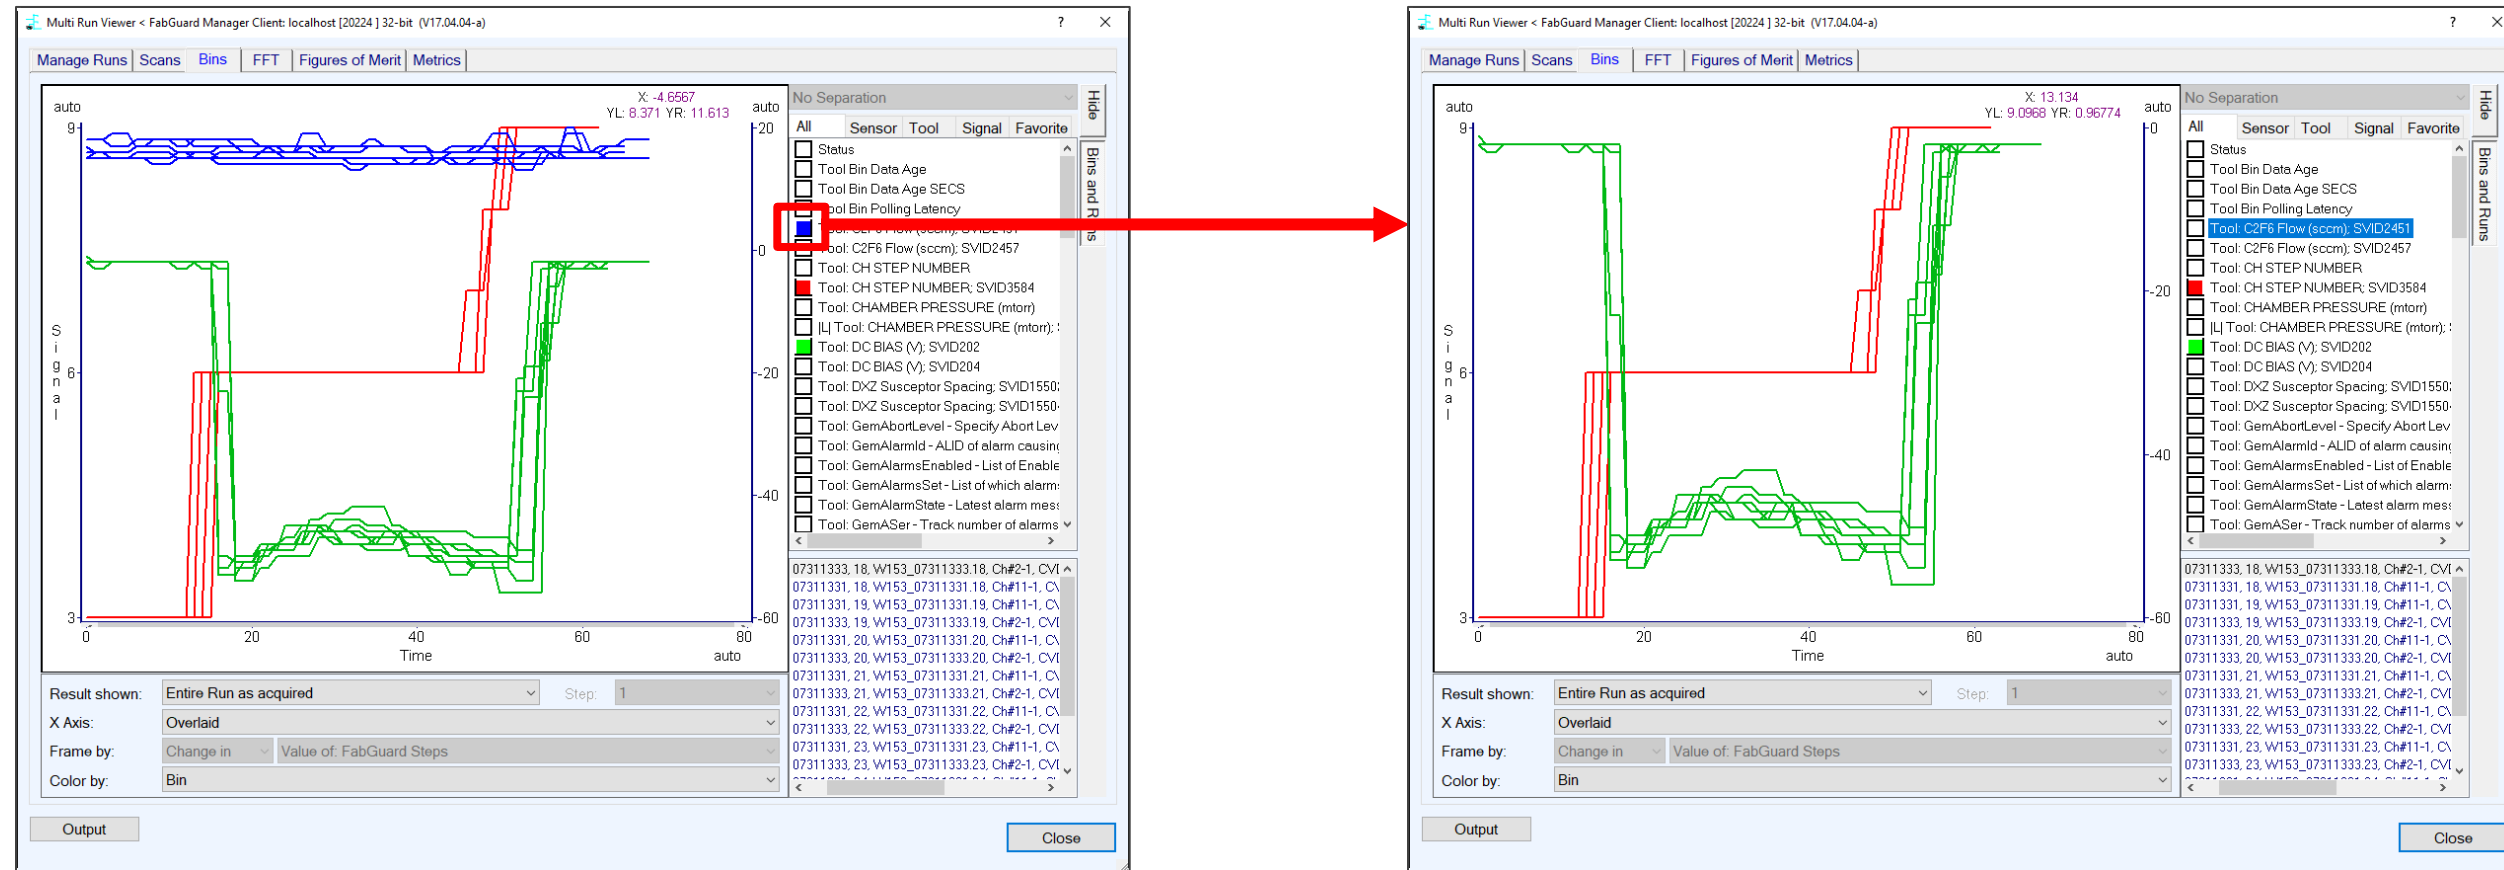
Multi Run Viewer < FabGuard Manager Client: localhost [20224 ] 32-bit (V17.04.04-a)
? ×

Manage Runs | Scans | Bins | FFT | Figures of Merit | Metrics

auto
X: -4.6567
YL: 8.371 YR: 11.613
auto
9
6
3
20
0
-20
-40
-60
Signal
0 20 40 60 80
Time
auto

No Separation
Hide
All | Sensor | Tool | Signal | Favorite
Bins and Runs
Status
Tool Bin Data Age
Tool Bin Data Age SECS
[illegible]ol Bin Polling Latency
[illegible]
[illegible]ol: C2F6 Flow (sccm); SVID2457
Tool: CH STEP NUMBER
Tool: CH STEP NUMBER; SVID3584
Tool: CHAMBER PRESSURE (mtorr)
|L| Tool: CHAMBER PRESSURE (mtorr); :
Tool: DC BIAS (V); SVID202
Tool: DC BIAS (V); SVID204
Tool: DXZ Susceptor Spacing; SVID1550:
Tool: DXZ Susceptor Spacing; SVID1550·
Tool: GemAbortLevel - Specify Abort Lev
Tool: GemAlarmId - ALID of alarm causin
Tool: GemAlarmsEnabled - List of Enable
Tool: GemAlarmsSet - List of which alarm:
Tool: GemAlarmState - Latest alarm mes:
Tool: GemASer - Track number of alarms

07311333, 18, W153_07311333.18, Ch#2-1, CVI
07311331, 18, W153_07311331.18, Ch#11-1, C\
07311331, 19, W153_07311331.19, Ch#11-1, C\
07311333, 19, W153_07311333.19, Ch#2-1, CVI
07311331, 20, W153_07311331.20, Ch#11-1, C\
07311333, 20, W153_07311333.20, Ch#2-1, CVI
07311331, 21, W153_07311331.21, Ch#11-1, C\
07311333, 21, W153_07311333.21, Ch#2-1, CVI
07311331, 22, W153_07311331.22, Ch#11-1, C\
07311333, 22, W153_07311333.22, Ch#2-1, CVI
07311331, 23, W153_07311331.23, Ch#11-1, C\
07311333, 23, W153_07311333.23, Ch#2-1, CVI

Result shown: Entire Run as acquired
Step: 1
X Axis: Overlaid
Frame by: Change in | Value of: FabGuard Steps
Color by: Bin

Output
Close

Multi Run Viewer < FabGuard Manager Client: localhost [20224 ] 32-bit (V17.04.04-a)
?

Manage Runs | Scans | Bins | FFT | Figures of Merit | Metrics

auto
X: 13.134
YL: 9.0968 YR: 0.96774
auto
9
6
3
0
-20
-40
-60
Signal
0 20 40 60 80
Time
auto

No Separation
Hide
All | Sensor | Tool | Signal | Favorite
Bins and Runs
Status
Tool Bin Data Age
Tool Bin Data Age SECS
Tool Bin Polling Latency
Tool: C2F6 Flow (sccm); SVID2451
Tool: C2F6 Flow (sccm); SVID2457
Tool: CH STEP NUMBER
Tool: CH STEP NUMBER; SVID3584
Tool: CHAMBER PRESSURE (mtorr)
|L| Tool: CHAMBER PRESSURE (mtorr); :
Tool: DC BIAS (V); SVID202
Tool: DC BIAS (V); SVID204
Tool: DXZ Susceptor Spacing; SVID1550:
Tool: DXZ Susceptor Spacing; SVID1550·
Tool: GemAbortLevel - Specify Abort Lev
Tool: GemAlarmId - ALID of alarm causin
Tool: GemAlarmsEnabled - List of Enable
Tool: GemAlarmsSet - List of which alarm:
Tool: GemAlarmState - Latest alarm mes:
Tool: GemASer - Track number of alarms

07311333, 18, W153_07311333.18, Ch#2-1, CVI
07311331, 18, W153_07311331.18, Ch#11-1, C\
07311331, 19, W153_07311331.19, Ch#11-1, C\
07311333, 19, W153_07311333.19, Ch#2-1, CVI
07311331, 20, W153_07311331.20, Ch#11-1, C\
07311333, 20, W153_07311333.20, Ch#2-1, CVI
07311331, 21, W153_07311331.21, Ch#11-1, C\
07311333, 21, W153_07311333.21, Ch#2-1, CVI
07311331, 22, W153_07311331.22, Ch#11-1, C\
07311333, 22, W153_07311333.22, Ch#2-1, CVI
07311331, 23, W153_07311331.23, Ch#11-1, C\
07311333, 23, W153_07311333.23, Ch#2-1, CVI

Result shown: Entire Run as acquired
Step: 1
X Axis: Overlaid
Frame by: Change in | Value of: FabGuard Steps
Color by: Bin

Output
Close